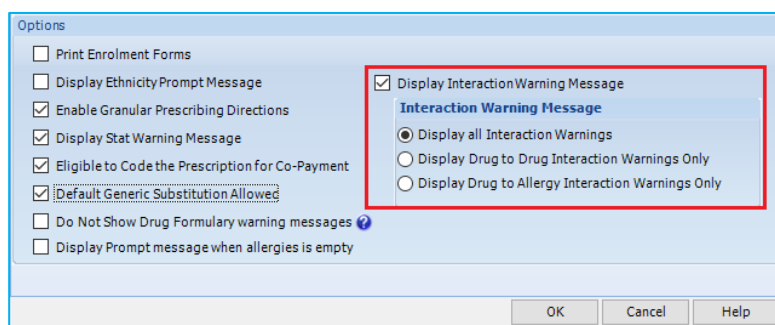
Options

Print Enrolment Forms

Display Ethnicity Prompt Message

Enable Granular Prescribing Directions

Display Stat Warning Message

Eligible to Code the Prescription for Co-Payment

Default Generic Substitution Allowed

Do Not Show Drug Formulary warning messages

Display Prompt message when allergies is empty

Display InteractionWarning Message

Interaction Warning Message

Display all Interaction Warnings

Display Drug to Drug Interaction Warnings Only

Display Drug to Allergy Interaction Warnings Only

OK

Cancel

Help